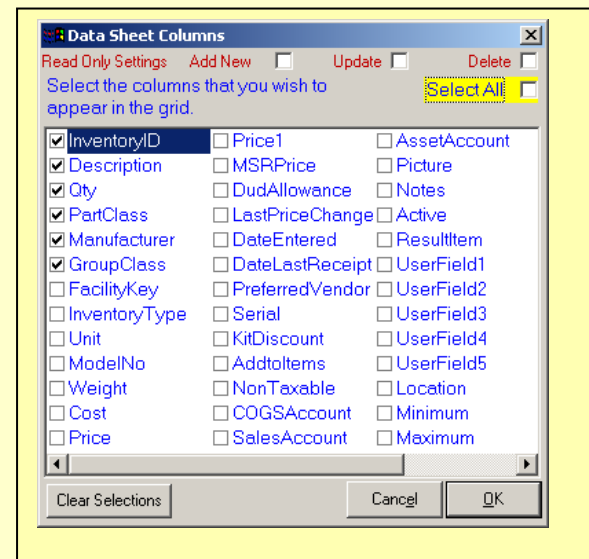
Data Sheet Columns

Read Only Settings Add New Update Delete

Select the columns that you wish to appear in the grid.

Select All

InventoryID
Description
Qty
PartClass
Manufacturer
GroupClass
FacilityKey
InventoryType
Unit
ModelNo
Weight
Cost
Price

Price1
MSRPrice
DudAllowance
LastPriceChange
DateEntered
DateLastReceipt
PreferredVendor
Serial
KitDiscount
AddtoItems
NonTaxable
COGSAccount
SalesAccount

AssetAccount
Picture
Notes
Active
ResultItem
UserField1
UserField2
UserField3
UserField4
UserField5
Location
Minimum
Maximum

Clear Selections

Cancel

OK